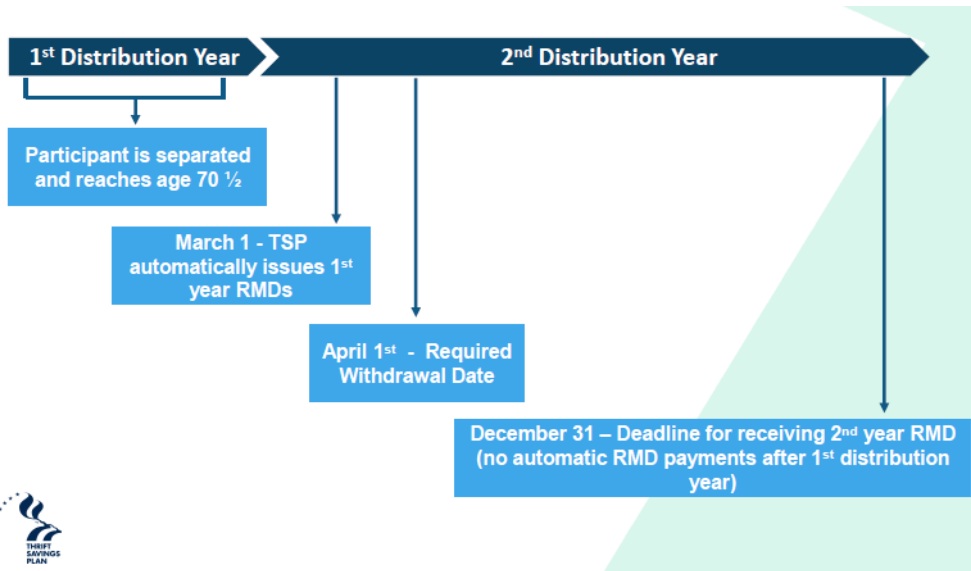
1st Distribution Year

2nd Distribution Year

Participant is separated and reaches age 70 ½

March 1 - TSP automatically issues 1st year RMDs

April 1st - Required Withdrawal Date

December 31 – Deadline for receiving 2nd year RMD (no automatic RMD payments after 1st distribution year)

THRIFT SAVINGS PLAN